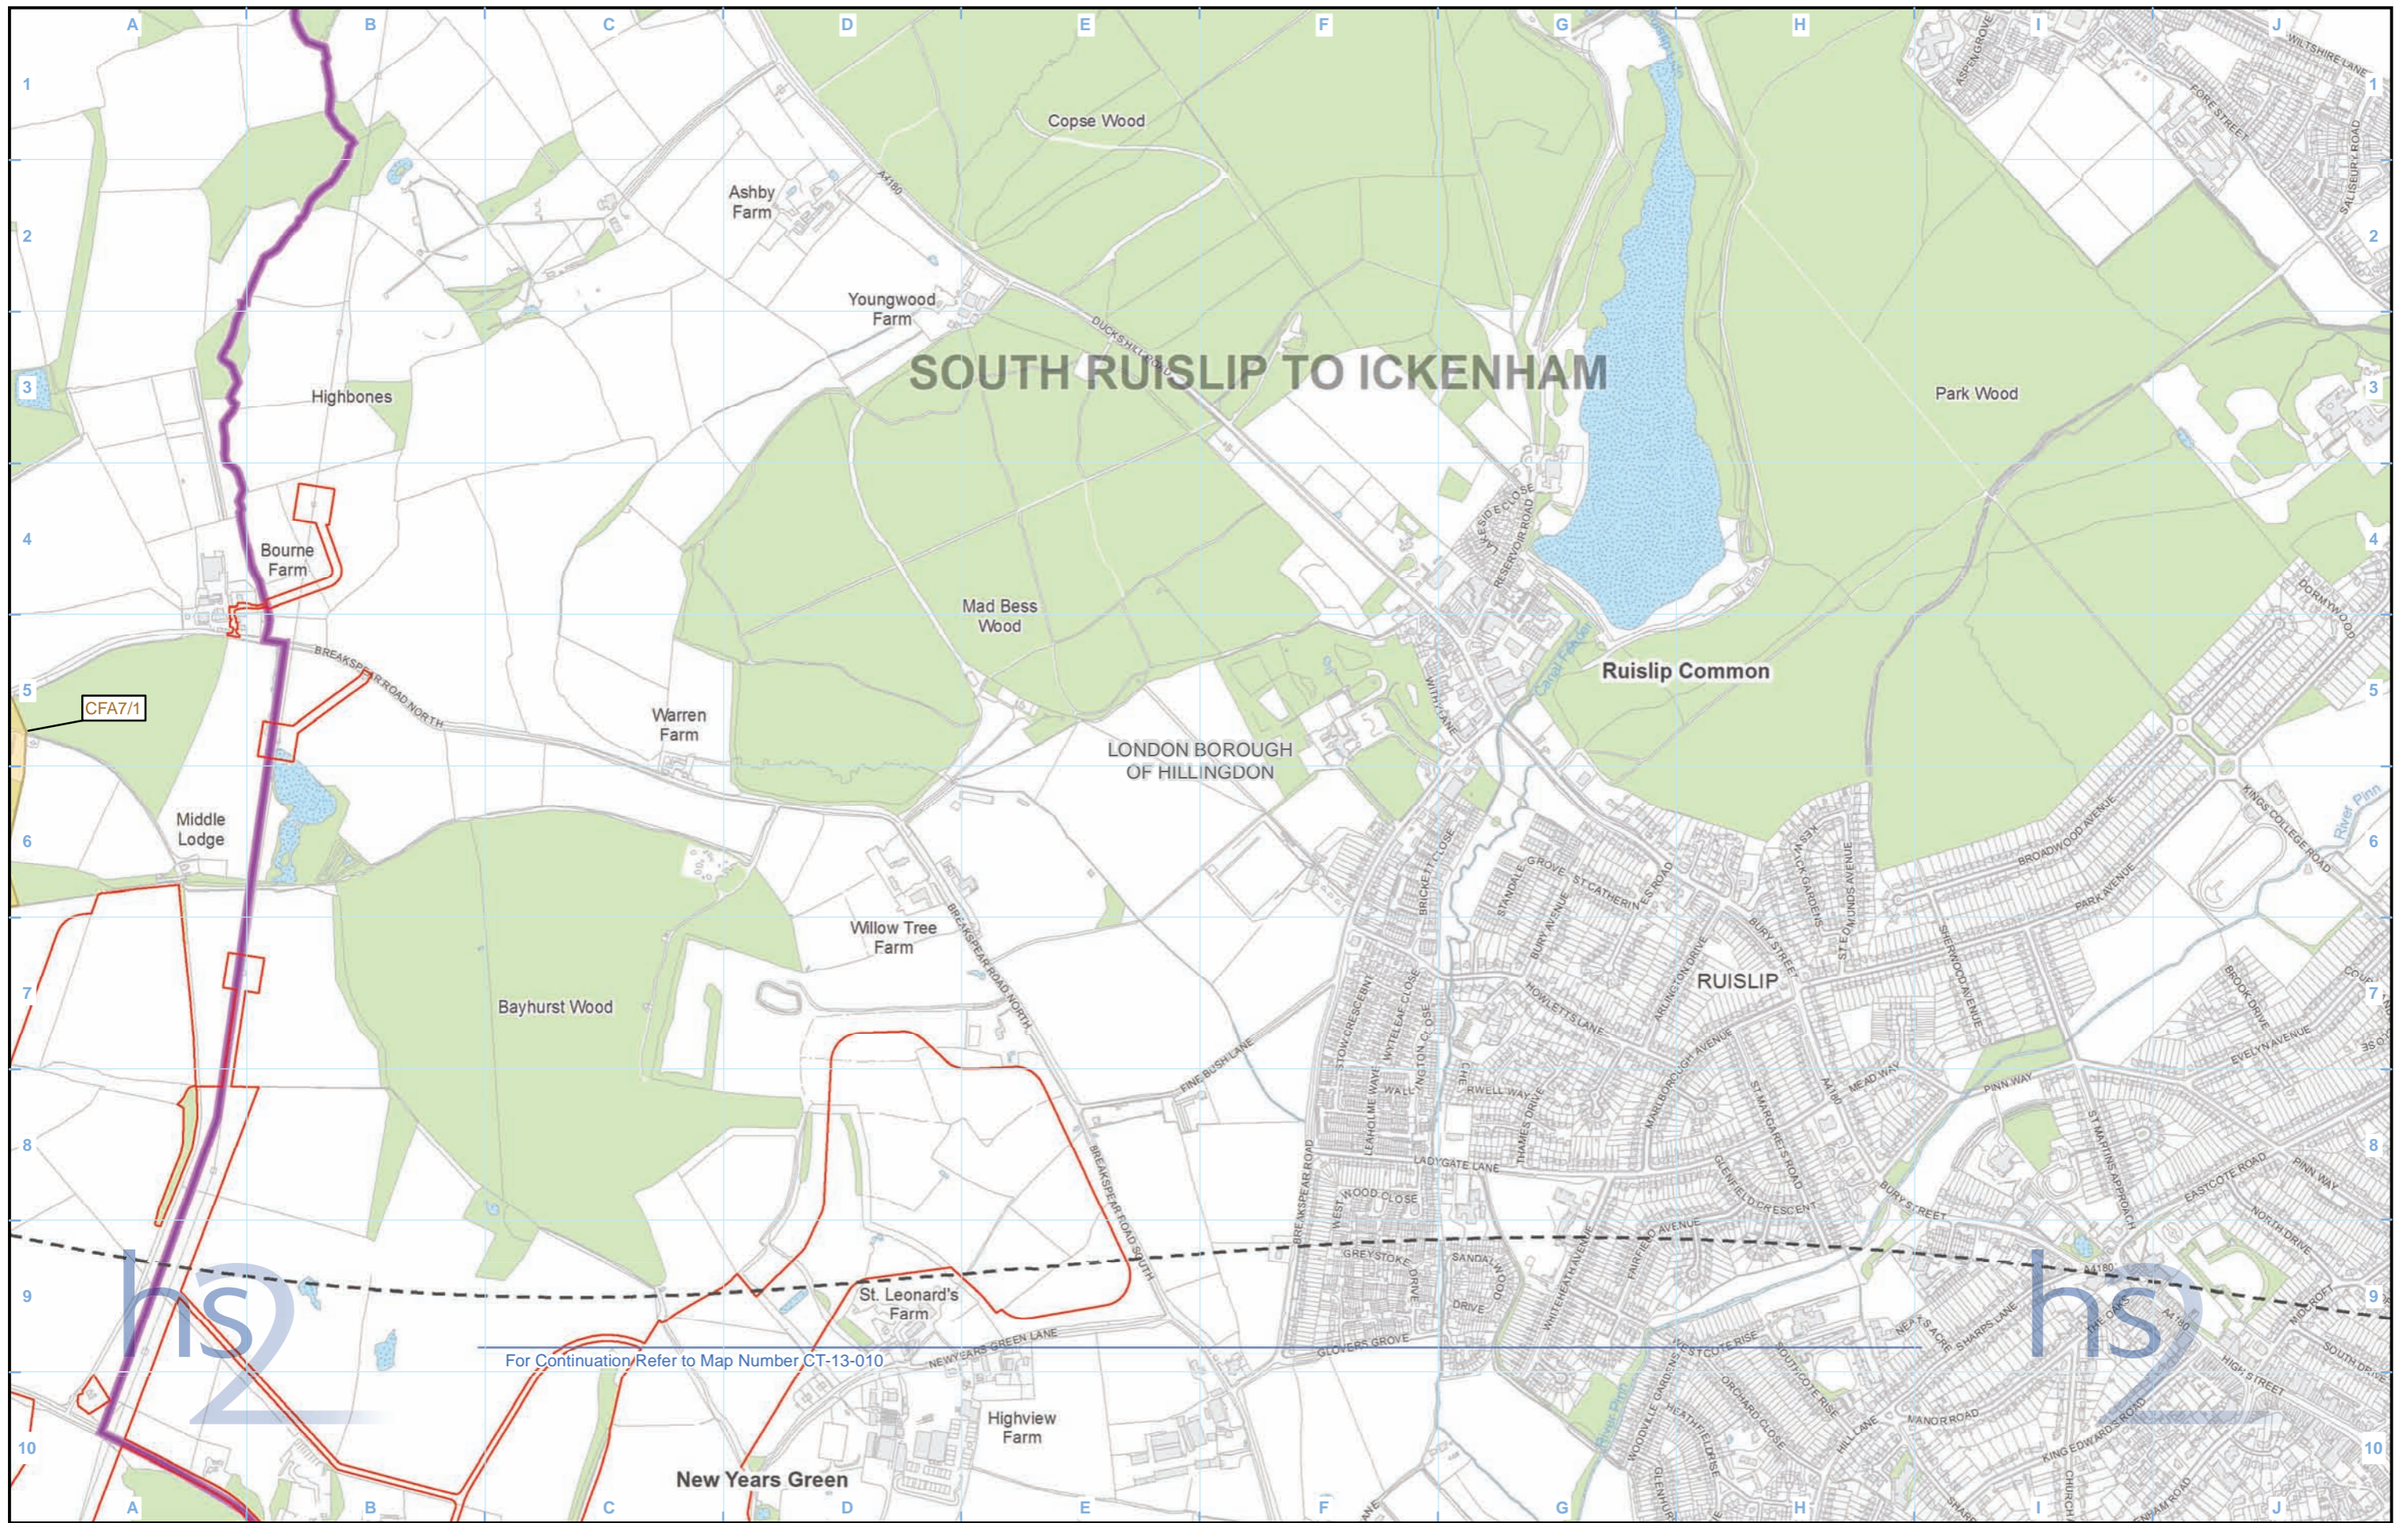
A B C D E F G H I J

1 2 3 4 5 6 7 8 9 10

SOUTH RUISLIP TO ICKENHAM

Copse Wood

Ashby Farm

A4180

Youngwood Farm

DUCKS HILL ROAD

Highbones

Park Wood

Bourne Farm

Mad Bess Wood

LAKESIDE CLOSE

RESERVOIR ROAD

WILTSHIRE LANE

FORE STREET

ASPEN GROVE

SALISBURY ROAD

DORMYWOOD

BREAKSPEAR ROAD NORTH

CFA7/1

Warren Farm

Ruislip Common

Canal Feeder

WITHY LANE

LONDON BOROUGH OF HILLINGDON

Middle Lodge

River Pinn

KINGS COLLEGE ROAD

BROADWOOD AVENUE

PARK AVENUE

BRICKETT CLOSE

ST CATHERINES ROAD

BURY AVENUE

STANDALE GROVE

KESWICK GARDENS

ST EDMUNDS AVENUE

SHERWOOD AVENUE

BURY STREET

Willow Tree Farm

Bayhurst Wood

RUISLIP

HOWLETTS LANE

ARLINGTON DRIVE

BROOK DRIVE

EVELYN AVENUE

MARLBOROUGH AVENUE

FINE BUSH LANE

STOW CRESCENT

WISTELEAF CLOSE

LEAHOLME WAYE

ST MARGARETS ROAD

A4180

MEAD WAY

PINN WAY

RWELL WAY

THAMES DRIVE

LADYGATE LANE

GLENFIELD CRESCENT

FAIRFIELD AVENUE

BURY STREET

ST MARTINS APPROACH

EASTCOTE ROAD

NORTH DRIVE

BREAKSPEAR ROAD

WOOD CLOSE

GREYSTOKE DRIVE

SANDALWOOD DRIVE

WHITEHEATH AVENUE

BREAKSPEAR ROAD SOUTH

St. Leonard's Farm

NEW YEARS GREEN LANE

GLOVERS GROVE

WESTCOTE RISE

SOUTHCOTE RISE

ORCHARD CLOSE

NEWS ACRE

SHARPS LANE

THE OAKS

A4180

MIDCROFT

HIGH STREET

SOUTH DRIVE

For Continuation Refer to Map Number CT-13-010

Highview Farm

HEATHFIELD RISE

WOODVILLE GARDENS

HILL LANE

MANOR ROAD

KING EDWARDS ROAD

New Years Green

hs2

hs2